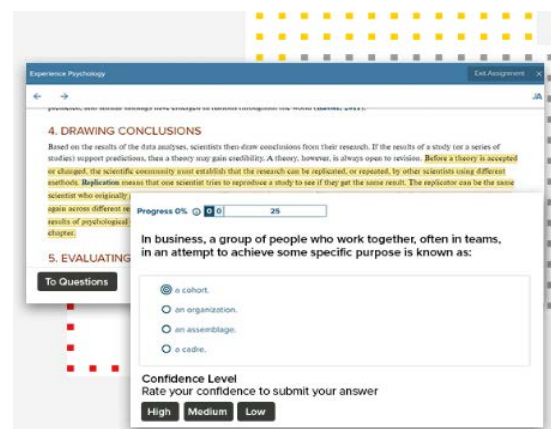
Experience Psychology

Exit Assignment

4. DRAWING CONCLUSIONS

Based on the results of the data analyses, scientists then draw conclusions from their research. If the results of a study (or a series of studies) support predictions, then a theory may gain credibility. A theory, however, is always open to revision. Before a theory is accepted or changed, the scientific community must establish that the research can be replicated, or repeated, by other scientists using different methods. Replication means that one scientist tries to reproduce a study to see if they get the same result. The replicator can be the same scientist who originally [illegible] again across different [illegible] results of psychological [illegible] chapter.

5. EVALUATING

To Questions

Progress 0% 0 0 25

In business, a group of people who work together, often in teams, in an attempt to achieve some specific purpose is known as:

a cohort.

an organization.

an assemblage.

a cadre.

Confidence Level
Rate your confidence to submit your answer

High Medium Low